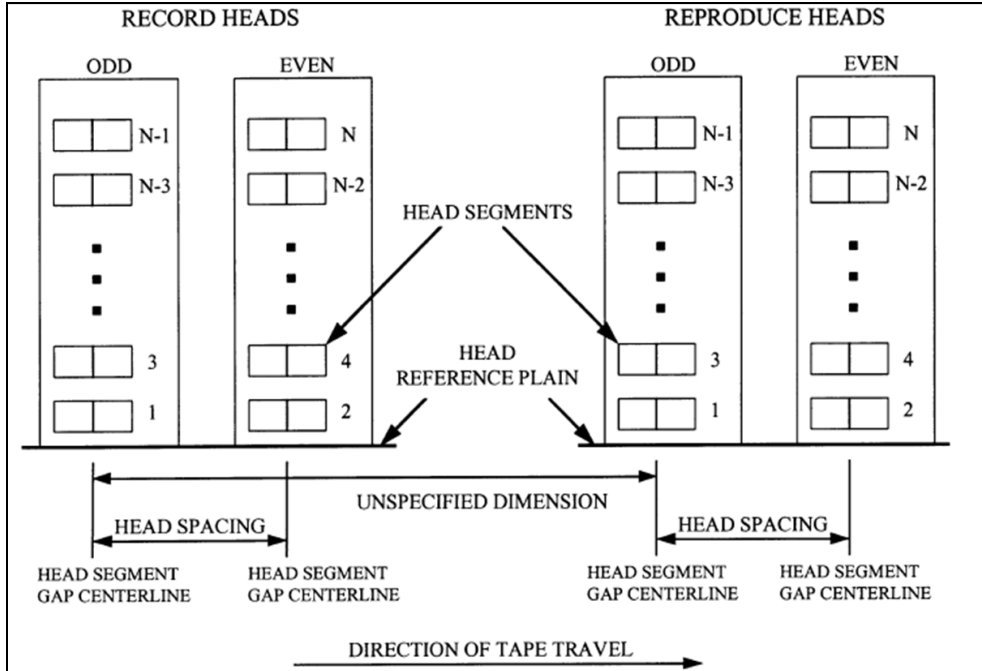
RECORD HEADS

REPRODUCE HEADS

ODD

EVEN

ODD

EVEN

N-1

N-3

3

1

N

N-2

4

2

HEAD SEGMENTS

N-1

N-3

3

1

N

N-2

4

2

HEAD REFERENCE PLAIN

UNSPECIFIED DIMENSION

HEAD SPACING

HEAD SPACING

HEAD SEGMENT GAP CENTERLINE

HEAD SEGMENT GAP CENTERLINE

HEAD SEGMENT GAP CENTERLINE

HEAD SEGMENT GAP CENTERLINE

DIRECTION OF TAPE TRAVEL